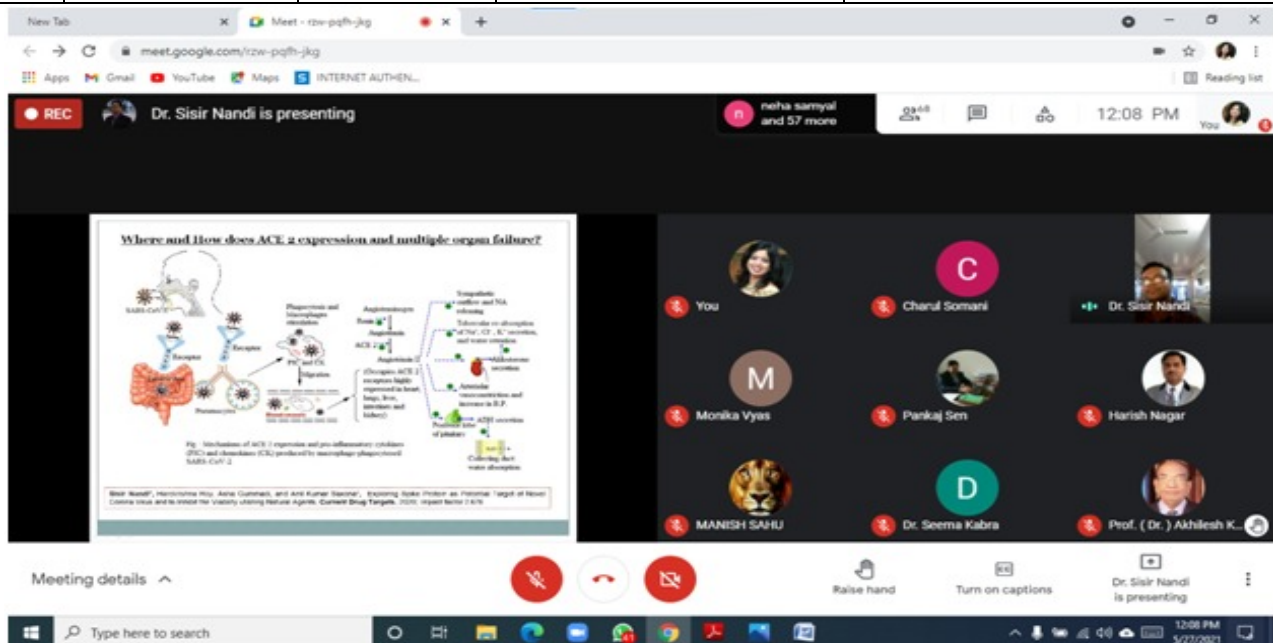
New Tab
Meet - rzw-pqfh-jkg
meet.google.com/rzw-pqfh-jkg
Apps Gmail YouTube Maps INTERNET AUTHEN...
Reading list

REC
Dr. Sisir Nandi is presenting
neha samyal and 57 more
68
12:08 PM
You

Where and How does ACE 2 expression and multiple organ failure?

SARS-CoV-2
Receptor
Receptor
Pneumocytes
Phagocytosis and Macrophages
PIC and CK
Migration
Blood vessels
Angiotensinogen
Renin
Angiotensin I
ACE 2
Angiotensin II
(Occupies ACE 2 receptors highly expressed in heart, lungs, liver, intestines and kidney)
Sympathetic outflow and NA releasing
Tubercular re-absorption of Na+, Cl-, K+ secretion, and water retention
Aldosterone secretion
Arteriolar vasoconstriction and increase in B.P.
ADH secretion
Posterior lobe of pituitary
Collecting duct water absorption

Fig.: Mechanisms of ACE 2 expression and pro-inflammatory cytokines (PIC) and chemokines (CK) produced by macrophage-phagocytosed SARS-CoV-2

Sisir Nandi*, Harshita Roy, Asha Gummadi, and Anil Kumar Saxena*, Exploring Spike Protein as Potential Target of Novel Corona virus and to Inhibit the Viability utilizing Natural Agents. Current Drug Targets, 2020, Impact factor 2.878

You
Charul Somani
Dr. Sisir Nandi
Monika Vyas
Pankaj Sen
Harish Nagar
MANISH SAHU
Dr. Seema Kabra
Prof. ( Dr. ) Akhilesh K...

Meeting details
Raise hand
Turn on captions
Dr. Sisir Nandi is presenting

Type here to search
12:08 PM
5/27/2021